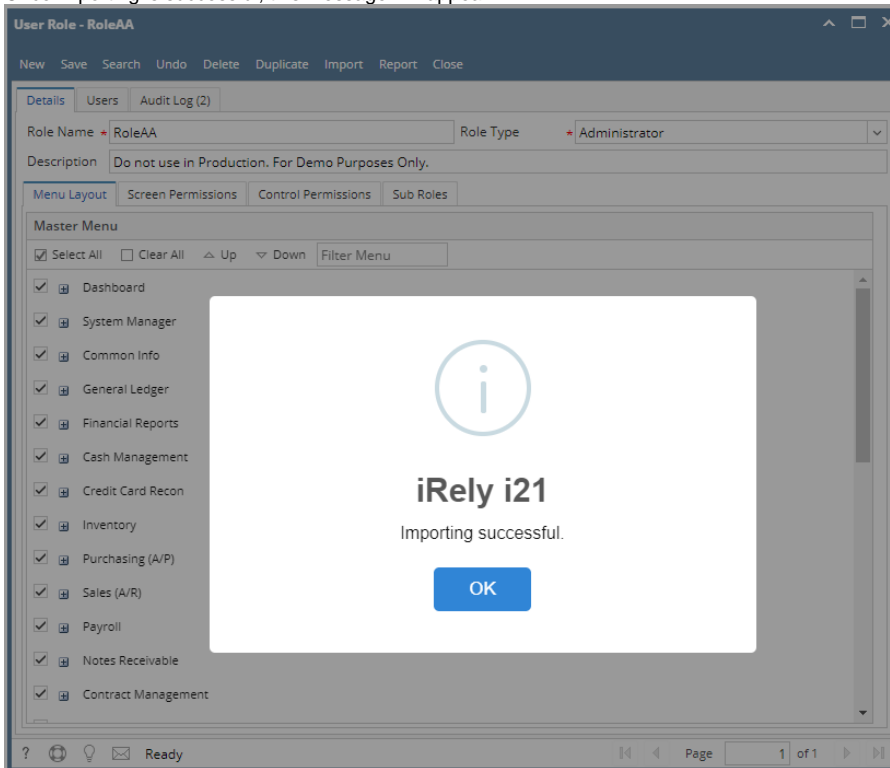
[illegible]

User Role - RoleAA

New Save Search Undo Delete Duplicate Import Report Close

Details Users Audit Log (2)

Role Name * RoleAA

Role Type * Administrator

Description Do not use in Production. For Demo Purposes Only.

Menu Layout Screen Permissions Control Permissions Sub Roles

Master Menu

Select All Clear All Up Down Filter Menu

Dashboard
System Manager
Common Info
General Ledger
Financial Reports
Cash Management
Credit Card Recon
Inventory
Purchasing (A/P)
Sales (A/R)
Payroll
Notes Receivable
Contract Management

iRely i21

Importing successful.

OK

? Ready Page 1 of 1